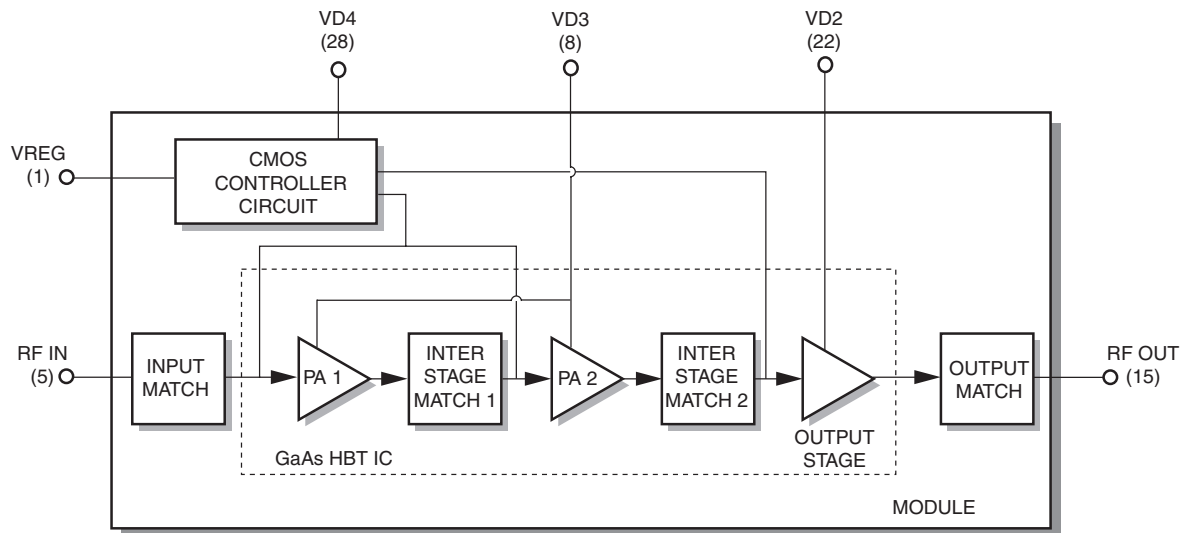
VD4
(28)

VD3
(8)

VD2
(22)

VREG
(1)

CMOS
CONTROLLER
CIRCUIT

RF IN
(5)

INPUT
MATCH

PA 1

INTER
STAGE
MATCH 1

PA 2

INTER
STAGE
MATCH 2

OUTPUT
STAGE

OUTPUT
MATCH

RF OUT
(15)

GaAs HBT IC

MODULE